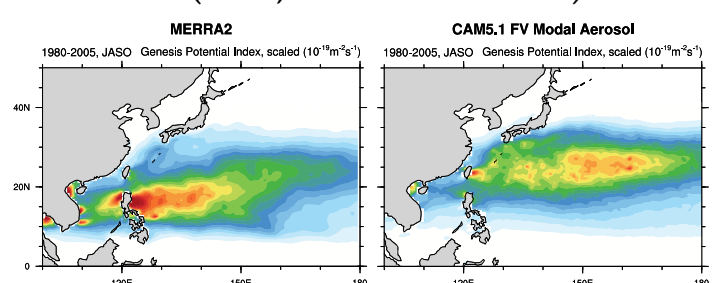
MERRA2

1980-2005, JASO Genesis Potential Index, scaled ($10^{-19}m^{-2}s^{-1}$)

40N

20N

0

120E

150E

180

CAM5.1 FV Modal Aerosol

1980-2005, JASO Genesis Potential Index, scaled ($10^{-19}m^{-2}s^{-1}$)

120E

150E

180